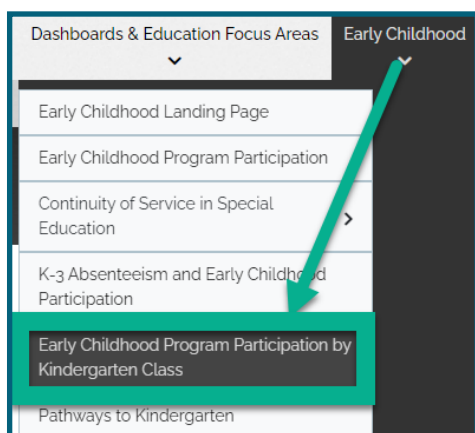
Dashboards & Education Focus Areas
Early Childhood

Early Childhood Landing Page

Early Childhood Program Participation

Continuity of Service in Special Education

K-3 Absenteeism and Early Childhood Participation

Early Childhood Program Participation by Kindergarten Class

Pathways to Kindergarten